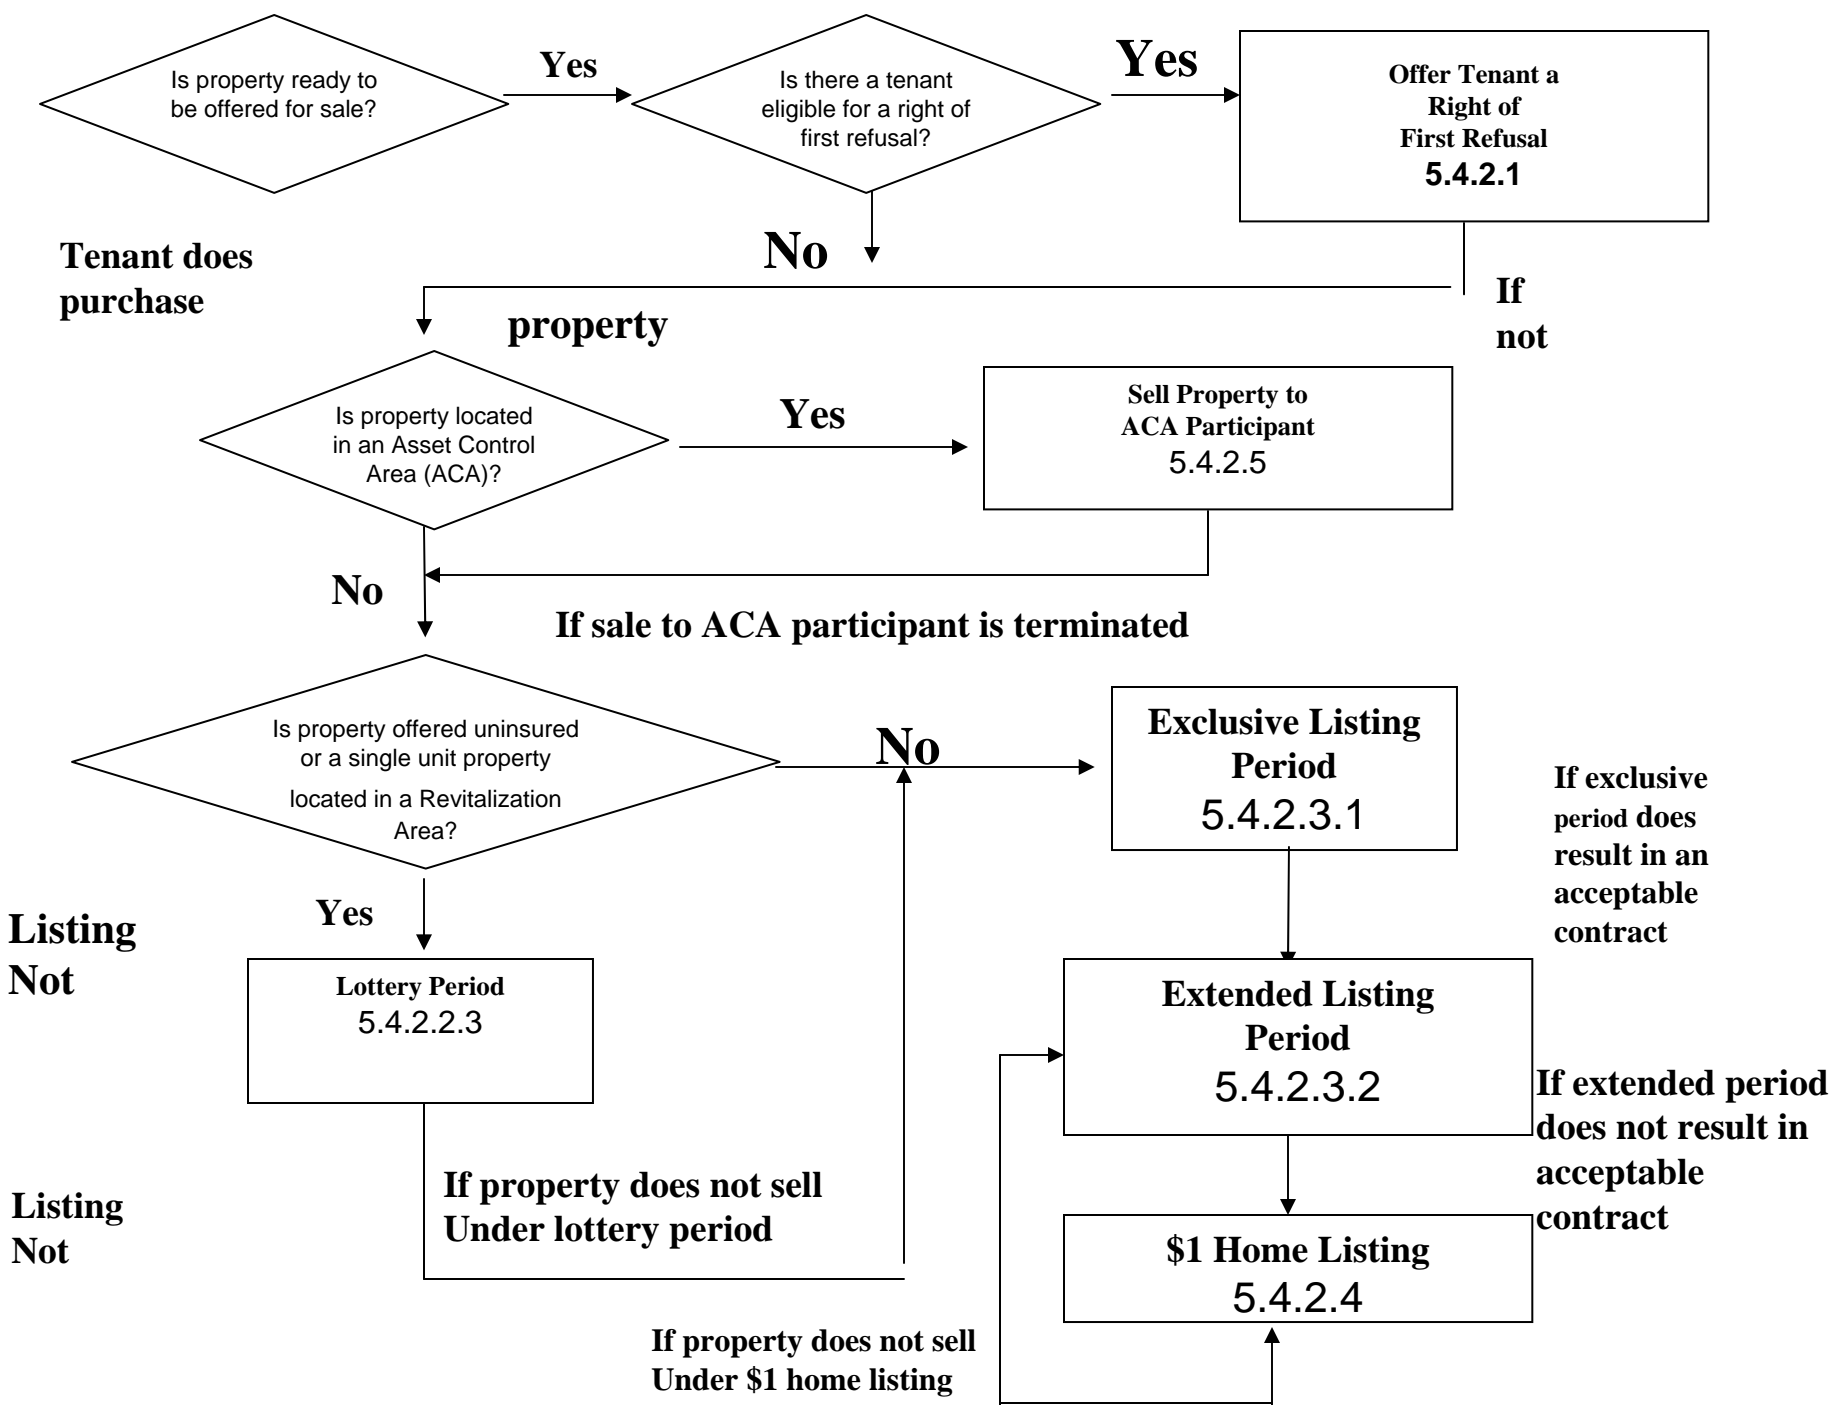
Is property ready to be offered for sale?

Yes

Is there a tenant eligible for a right of first refusal?

Yes

Offer Tenant a Right of First Refusal
5.4.2.1

Tenant does purchase

No

If not

property

Is property located in an Asset Control Area (ACA)?

Yes

Sell Property to ACA Participant
5.4.2.5

No

If sale to ACA participant is terminated

Is property offered uninsured or a single unit property located in a Revitalization Area?

No

Exclusive Listing Period
5.4.2.3.1

If exclusive period does result in an acceptable contract

Listing Not

Yes

Lottery Period
5.4.2.2.3

Extended Listing Period
5.4.2.3.2

If extended period does not result in acceptable contract

Listing Not

If property does not sell Under lottery period

$1 Home Listing
5.4.2.4

If property does not sell Under $1 home listing